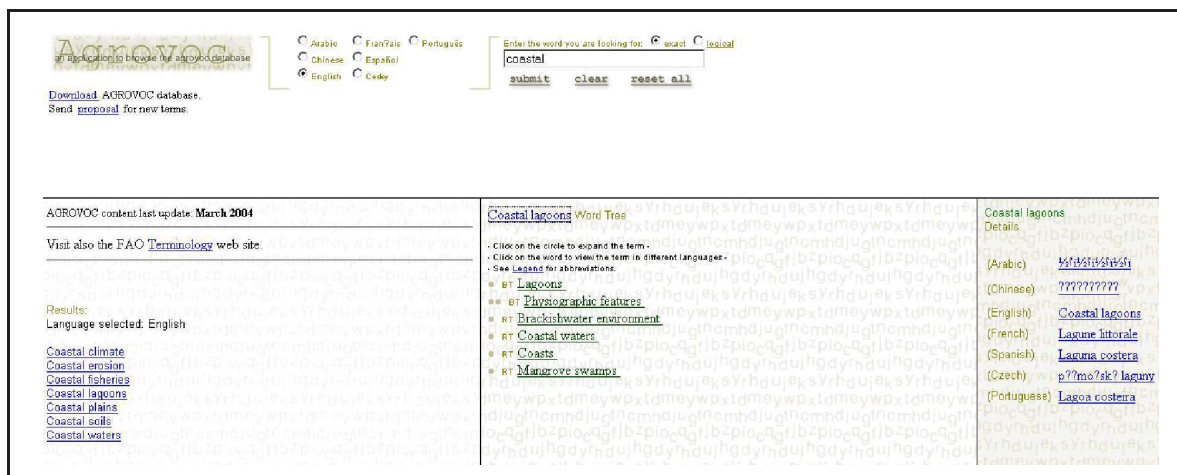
Agrovoc
an application to browse the agrovoc database

Arabic Fran?ais Português Chinese Español English Cesky

Enter the word you are looking for: exact logical
coastal
submit clear reset all

Download AGROVOC database.
Send proposal for new terms.

AGROVOC content last update: March 2004

Visit also the FAO Terminology web site.

Results:
Language selected: English

Coastal climate
Coastal erosion
Coastal fisheries
Coastal lagoons
Coastal plains
Coastal soils
Coastal waters

Coastal lagoons Word Tree

- Click on the circle to expand the term -
- Click on the word to view the term in different languages -
- See Legend for abbreviations.

BT Lagoons
BT Physiographic features
RT Brackishwater environment
RT Coastal waters
RT Coasts
RT Mangrove swamps

Coastal lagoons Details

| | |
|---|---|
| (Arabic) | ½î½î½î½î½î |
| (Chinese) | ????????? |
| (English) | Coastal lagoons |
| (French) | Lagune littorale |
| (Spanish) | Laguna costera |
| (Czech) | p??mo?sk? laguny |
| (Portuguese) | Lagoa costeira |